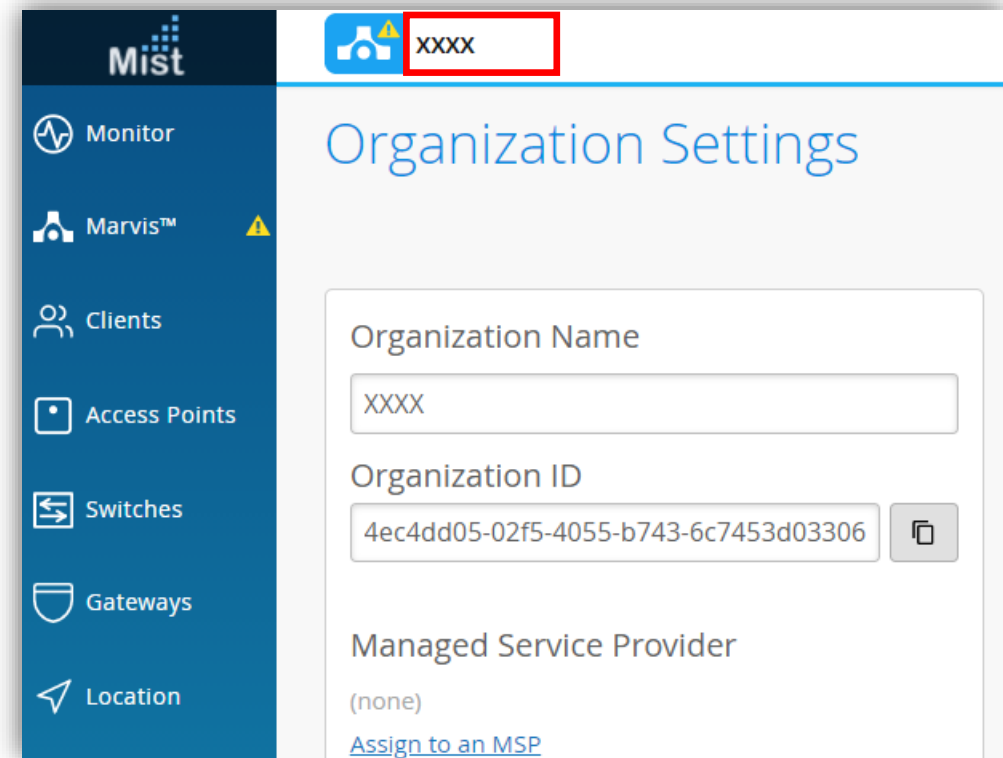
Mist

Monitor

Marvis™

Clients

Access Points

Switches

Gateways

Location

XXXX

Organization Settings

Organization Name

XXXX

Organization ID

4ec4dd05-02f5-4055-b743-6c7453d03306

Managed Service Provider

(none)

Assign to an MSP